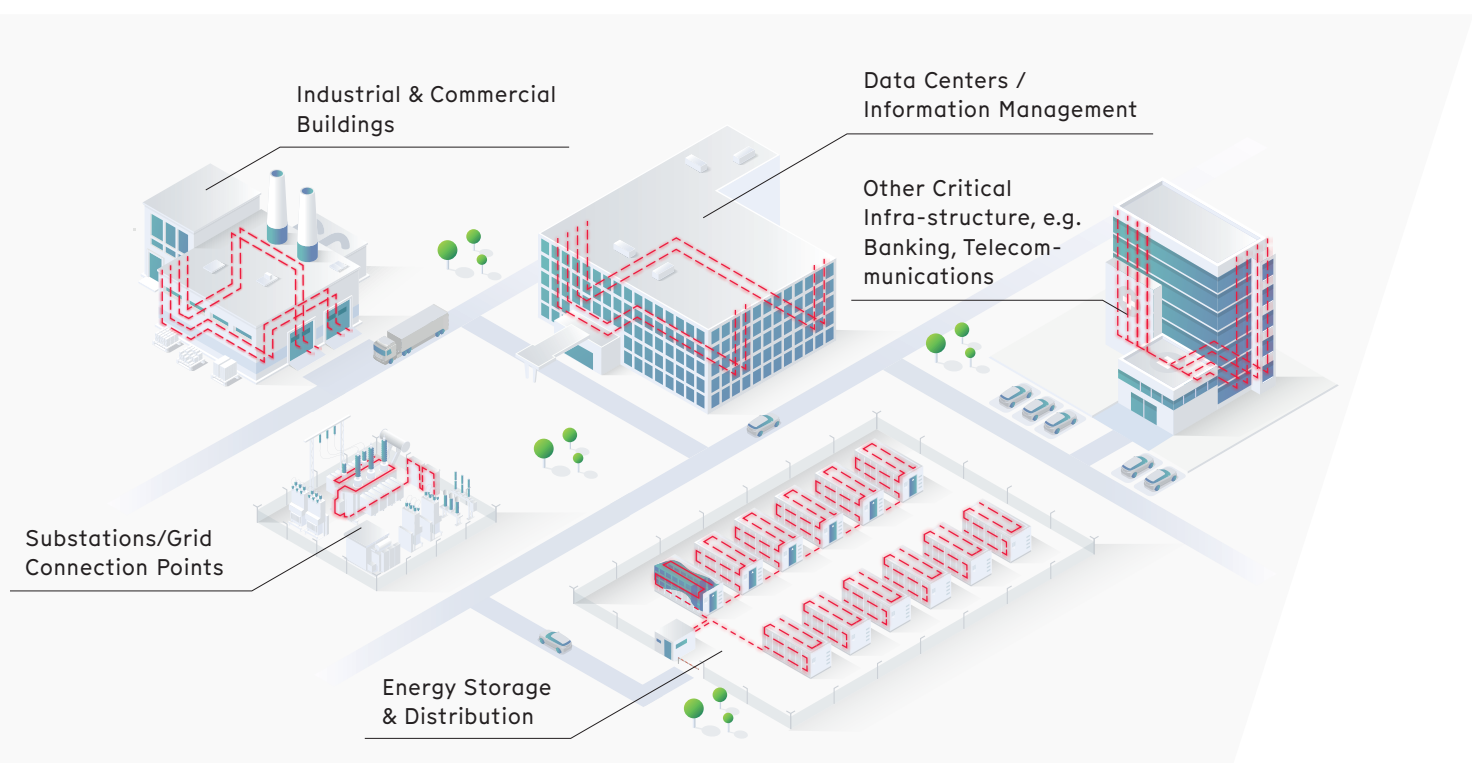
Industrial & Commercial Buildings

Data Centers / Information Management

Other Critical Infra-structure, e.g. Banking, Telecommunications

Substations/Grid Connection Points

Energy Storage & Distribution